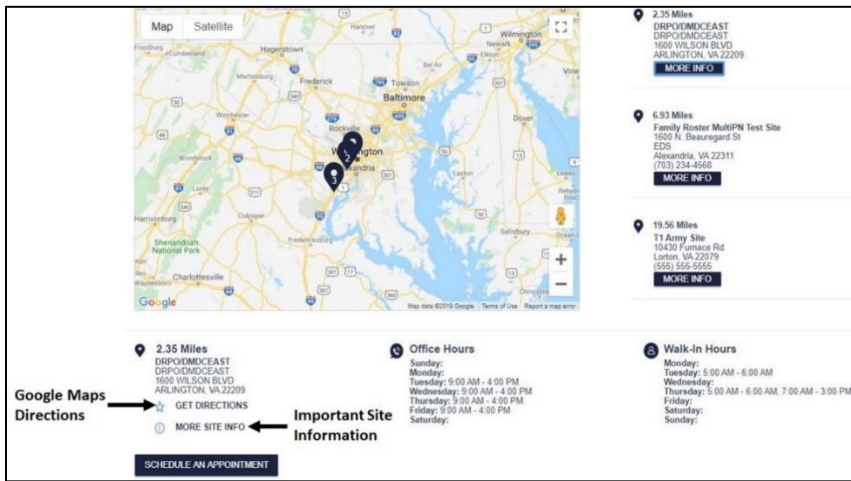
Map Satellite

Hagerstown Frederick Towson Baltimore Rockville Washington Alexandria Wilmington Newark Dover Winchester Culpeper Fredericksburg Harrisonburg Shenandoah National Park Charlottesville Frostburg Martinsburg Leesburg

Google Map data ©2019 Google Terms of Use Report a map error

2.35 Miles
DRPO/DMDCEAST
DRPO/DMDCEAST
1600 WILSON BLVD
ARLINGTON, VA 22209
MORE INFO

6.93 Miles
Family Roster MultiPN Test Site
1600 N. Beauregard St
EDS
Alexandria, VA 22311
(703) 234-4568
MORE INFO

19.56 Miles
T1 Army Site
10430 Furnace Rd
Lorton, VA 22079
(555) 555-5555
MORE INFO

2.35 Miles
DRPO/DMDCEAST
DRPO/DMDCEAST
1600 WILSON BLVD
ARLINGTON, VA 22209

Google Maps Directions
GET DIRECTIONS
Important Site Information
MORE SITE INFO

SCHEDULE AN APPOINTMENT

Office Hours
Sunday:
Monday:
Tuesday: 9:00 AM - 4:00 PM
Wednesday: 9:00 AM - 4:00 PM
Thursday: 9:00 AM - 4:00 PM
Friday: 9:00 AM - 4:00 PM
Saturday:

Walk-In Hours
Monday:
Tuesday: 5:00 AM - 6:00 AM
Wednesday:
Thursday: 5:00 AM - 6:00 AM, 7:00 AM - 3:00 PM
Friday:
Saturday:
Sunday: